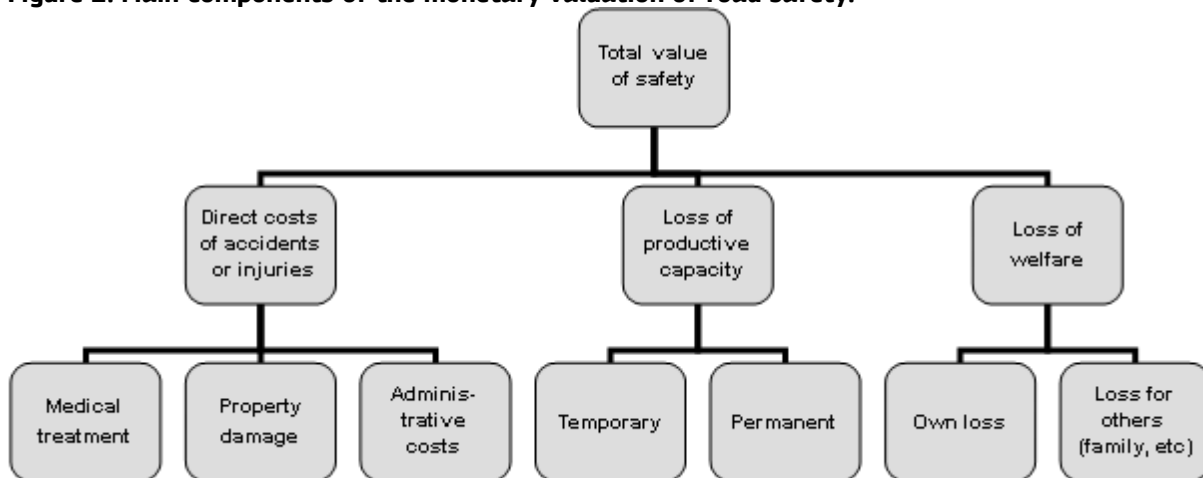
Figure 2: Main components of the monetary valuation of road safety.

Total value of safety

Direct costs of accidents or injuries

Loss of productive capacity

Loss of welfare

Medical treatment

Property damage

Administrative costs

Temporary

Permanent

Own loss

Loss for others (family, etc)